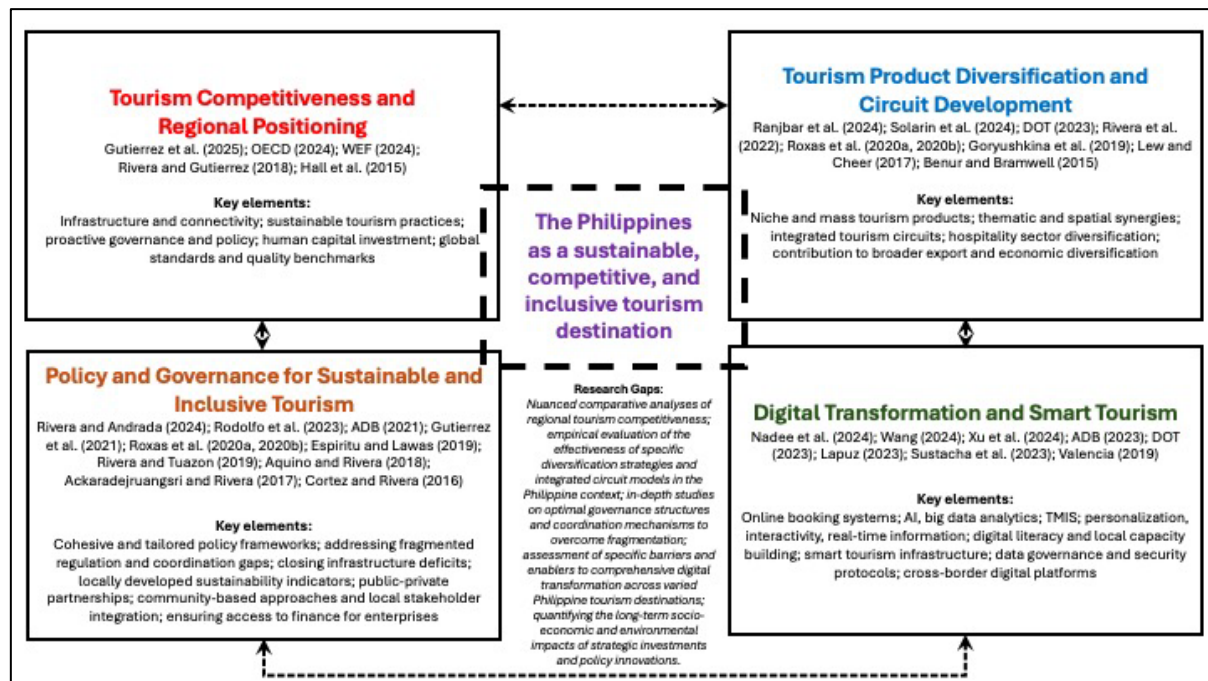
Tourism Competitiveness and Regional Positioning

Gutierrez et al. (2025); OECD (2024); WEF (2024); Rivera and Gutierrez (2018); Hall et al. (2015)

Key elements:
Infrastructure and connectivity; sustainable tourism practices; proactive governance and policy; human capital investment; global standards and quality benchmarks

Tourism Product Diversification and Circuit Development

Ranjbar et al. (2024); Solarin et al. (2024); DOT (2023); Rivera et al. (2022); Roxas et al. (2020a, 2020b); Goryushkina et al. (2019); Lew and Cheer (2017); Benur and Bramwell (2015)

Key elements:
Niche and mass tourism products; thematic and spatial synergies; integrated tourism circuits; hospitality sector diversification; contribution to broader export and economic diversification

The Philippines as a sustainable, competitive, and inclusive tourism destination

Policy and Governance for Sustainable and Inclusive Tourism

Rivera and Andrada (2024); Rodolfo et al. (2023); ADB (2021); Gutierrez et al. (2021); Roxas et al. (2020a, 2020b); Espiritu and Lawas (2019); Rivera and Tuazon (2019); Aquino and Rivera (2018); Ackaradejruangsri and Rivera (2017); Cortez and Rivera (2016)

Key elements:
Cohesive and tailored policy frameworks; addressing fragmented regulation and coordination gaps; closing infrastructure deficits; locally developed sustainability indicators; public-private partnerships; community-based approaches and local stakeholder integration; ensuring access to finance for enterprises

Research Gaps:
Nuanced comparative analyses of regional tourism competitiveness; empirical evaluation of the effectiveness of specific diversification strategies and integrated circuit models in the Philippine context; in-depth studies on optimal governance structures and coordination mechanisms to overcome fragmentation; assessment of specific barriers and enablers to comprehensive digital transformation across varied Philippine tourism destinations; quantifying the long-term socio-economic and environmental impacts of strategic investments and policy innovations.

Digital Transformation and Smart Tourism

Nadee et al. (2024); Wang (2024); Xu et al. (2024); ADB (2023); DOT (2023); Lapuz (2023); Sustacha et al. (2023); Valencia (2019)

Key elements:
Online booking systems; AI, big data analytics; TMIS; personalization, interactivity, real-time information; digital literacy and local capacity building; smart tourism infrastructure; data governance and security protocols; cross-border digital platforms